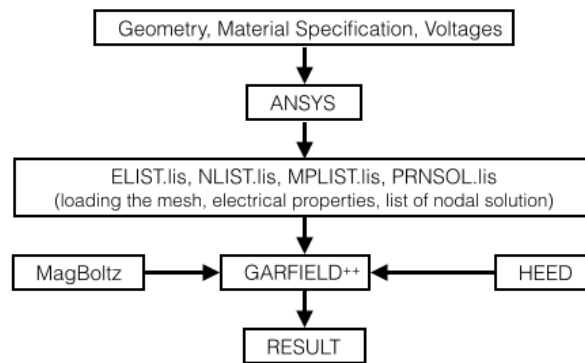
Geometry, Material Specification, Voltages

ANSYS

ELIST.lis, NLIST.lis, MPLIST.lis, PRNSOL.lis
(loading the mesh, electrical properties, list of nodal solution)

MagBoltz

GARFIELD$^{++}$

HEED

RESULT